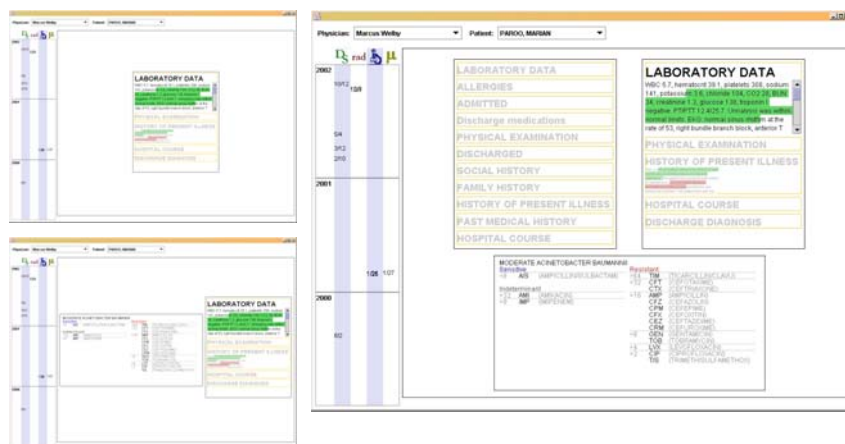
Physician: Marcus Welby
Patient: PAROO, MARIAN

2002
10/12
10/8
5/4
3/12
2/10
2001
1/26
1/07
2000
6/2

LABORATORY DATA
ALLERGIES
ADMITTED
Discharge medications
PHYSICAL EXAMINATION
DISCHARGED
SOCIAL HISTORY
FAMILY HISTORY
HISTORY OF PRESENT ILLNESS
PAST MEDICAL HISTORY
HOSPITAL COURSE

LABORATORY DATA
WBC 5.7, hematocrit 39.1, platelets 308, sodium 141, potassium 3.6, chloride 104, CO2 26, BUN 24, creatinine 1.3, glucose 136, troponin I negative. PT/PTT 12.4/25.7. Urinalysis was within normal limits. EKG: normal sinus rhythm at the rate of 53, right bundle branch block, anterior T
PHYSICAL EXAMINATION
HISTORY OF PRESENT ILLNESS
HOSPITAL COURSE
DISCHARGE DIAGNOSIS

MODERATE ACINETOBACTER BAUMANNII
Sensitive
A/S (AMPICILLIN/SULBACTAM)
Indeterminant
AMI (AMIKACIN)
IMP (IMIPENEM)
Resistant
TIM (TICARCILLIN/CLAV)
CFT (CEFOTAXIME)
CTX (CEFTRIAXONE)
AMP (AMPICILLIN)
CFZ (CEFAZOLIN)
CPM (CEFEPIME)
CFX (CEFOXITIN)
CEZ (CEFTAZIDIME)
CRM (CEFUROXIME)
GEN (GENTAMICIN)
TOB (TOBRAMYCIN)
LVX (LEVOFLOXACIN)
CIP (CIPROFLOXACIN)
T/S (TRIMETHSULFAMETHOX)